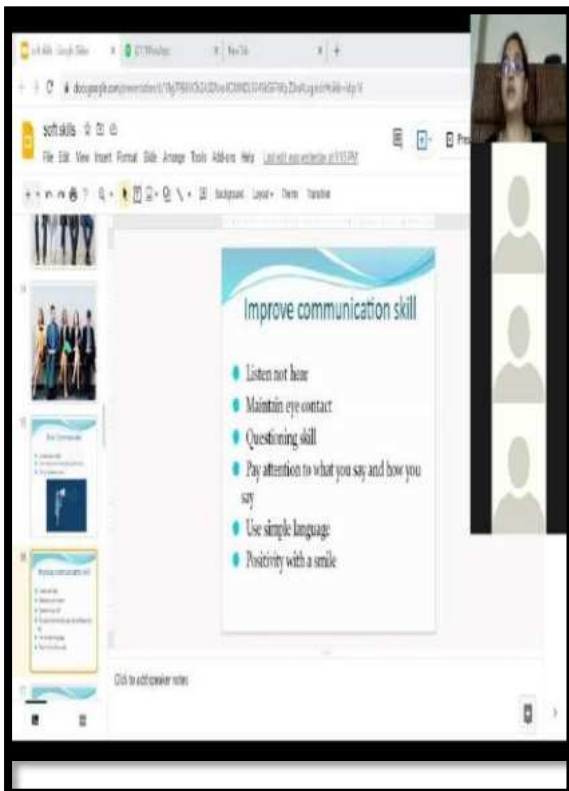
soft skills - Google Slides × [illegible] × New Tab × +

docs.google.com/presentation/d/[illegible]

soft skills

File Edit View Insert Format Slide Arrange Tools Add-ons Help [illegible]

Background Layout Theme Transition

Improve communication skill

Listen not hear

Maintain eye contact

Questioning skill

Pay attention to what you say and how you say

Use simple language

Positivity with a smile

Click to add speaker notes